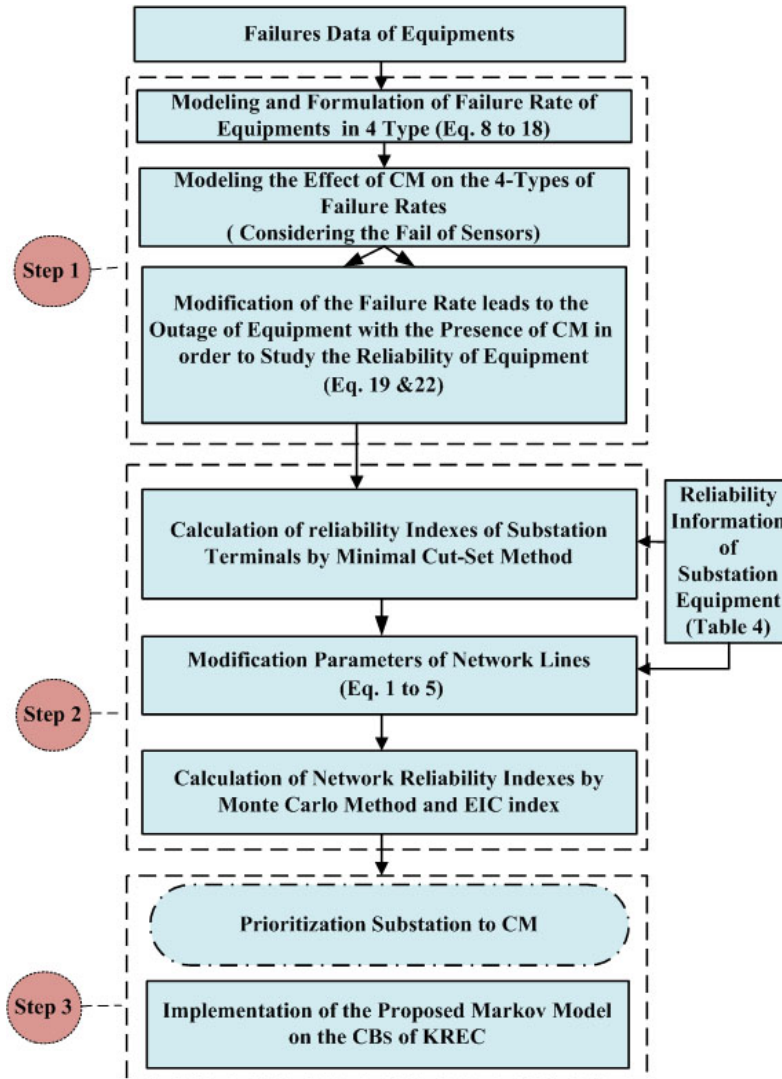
Failures Data of Equipments

Modeling and Formulation of Failure Rate of Equipments in 4 Type (Eq. 8 to 18)

Modeling the Effect of CM on the 4-Types of Failure Rates ( Considering the Fail of Sensors)

Step 1

Modification of the Failure Rate leads to the Outage of Equipment with the Presence of CM in order to Study the Reliability of Equipment (Eq. 19 &22)

Calculation of reliability Indexes of Substation Terminals by Minimal Cut-Set Method

Reliability Information of Substation Equipment (Table 4)

Modification Parameters of Network Lines (Eq. 1 to 5)

Step 2

Calculation of Network Reliability Indexes by Monte Carlo Method and EIC index

Prioritization Substation to CM

Step 3

Implementation of the Proposed Markov Model on the CBs of KREC